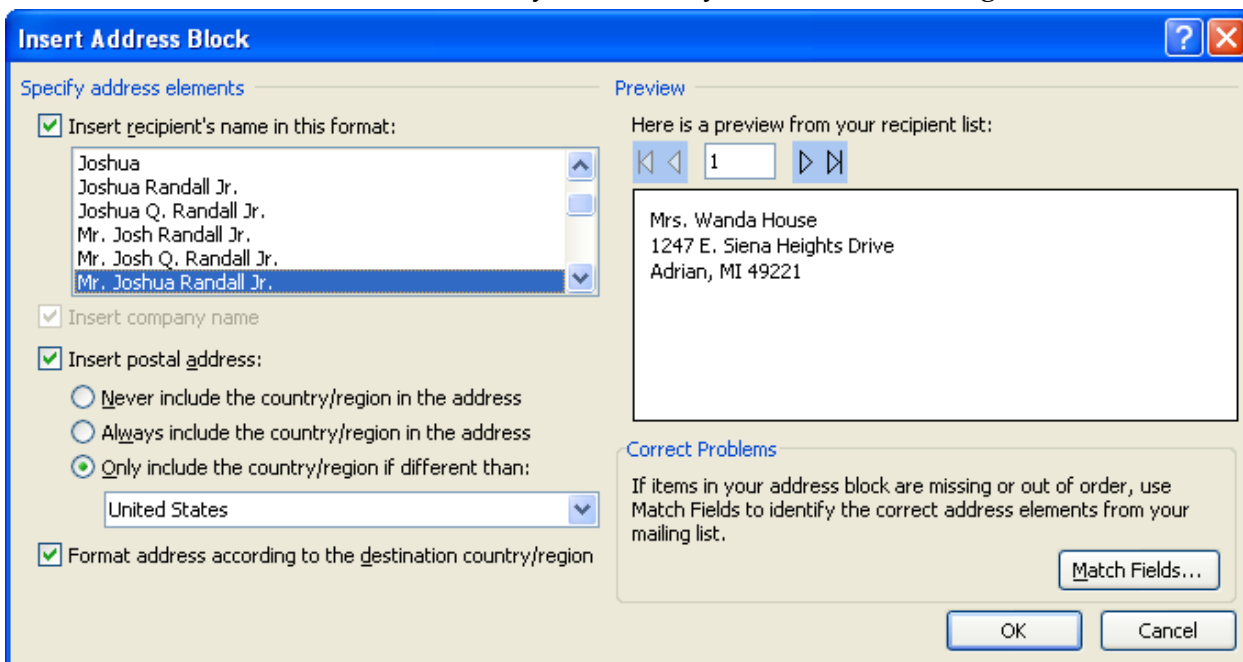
Insert Address Block

?

Specify address elements

Insert recipient's name in this format:

Joshua
Joshua Randall Jr.
Joshua Q. Randall Jr.
Mr. Josh Randall Jr.
Mr. Josh Q. Randall Jr.
Mr. Joshua Randall Jr.

Insert company name

Insert postal address:

Never include the country/region in the address

Always include the country/region in the address

Only include the country/region if different than:

United States

Format address according to the destination country/region

Preview

Here is a preview from your recipient list:

1

Mrs. Wanda House
1247 E. Siena Heights Drive
Adrian, MI 49221

Correct Problems

If items in your address block are missing or out of order, use Match Fields to identify the correct address elements from your mailing list.

Match Fields...

OK

Cancel